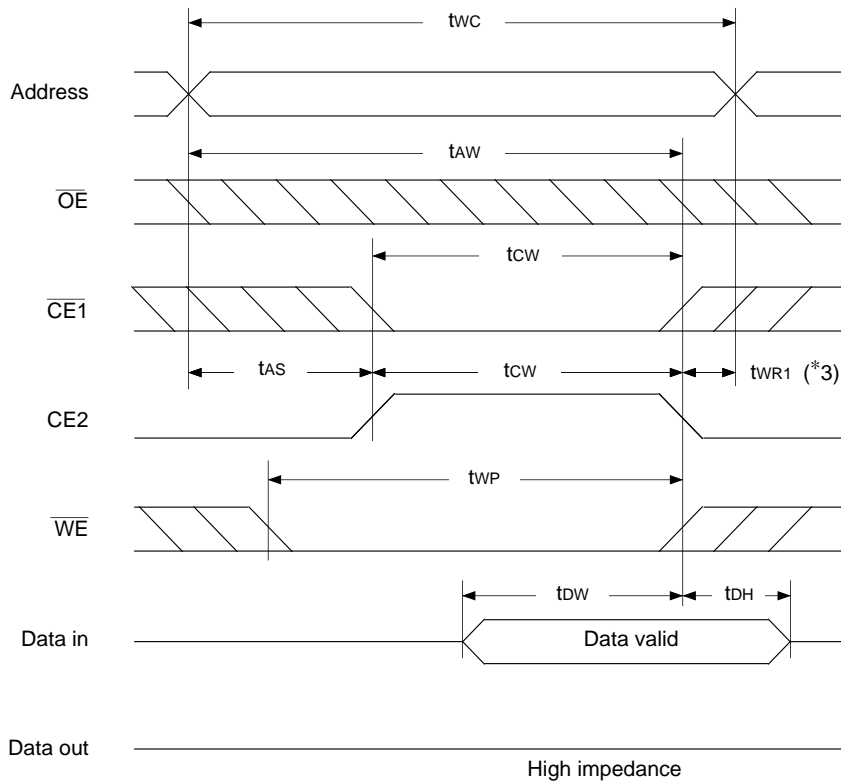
$t_{WC}$

Address

$t_{AW}$

$\overline{OE}$

$t_{CW}$

$\overline{CE1}$

$t_{AS}$

$t_{CW}$

$t_{WR1}$ (*3)

CE2

$t_{WP}$

$\overline{WE}$

$t_{DW}$

$t_{DH}$

Data in

Data valid

Data out

High impedance